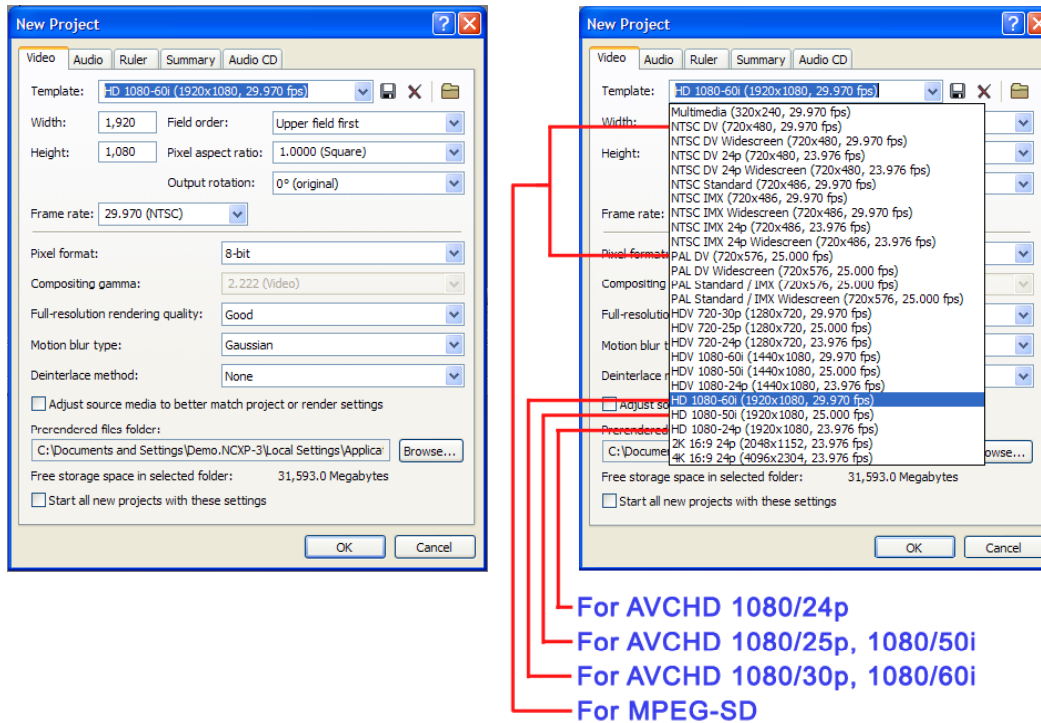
New Project

Video Audio Ruler Summary Audio CD

Template: HD 1080-60i (1920x1080, 29.970 fps)

Width: 1,920 Field order: Upper field first

Height: 1,080 Pixel aspect ratio: 1.0000 (Square)

Output rotation: 0° (original)

Frame rate: 29.970 (NTSC)

Pixel format: 8-bit

Compositing gamma: 2.222 (Video)

Full-resolution rendering quality: Good

Motion blur type: Gaussian

Deinterlace method: None

Adjust source media to better match project or render settings

Prerendered files folder:

C:\Documents and Settings\Demo.NCXP-3\Local Settings\Applica Browse...

Free storage space in selected folder: 31,593.0 Megabytes

Start all new projects with these settings

OK Cancel

New Project

Video Audio Ruler Summary Audio CD

Template: HD 1080-60i (1920x1080, 29.970 fps)

Multimedia (320x240, 29.970 fps)
NTSC DV (720x480, 29.970 fps)
NTSC DV Widescreen (720x480, 29.970 fps)
NTSC DV 24p (720x480, 23.976 fps)
NTSC DV 24p Widescreen (720x480, 23.976 fps)
NTSC Standard (720x486, 29.970 fps)
NTSC IMX (720x486, 29.970 fps)
NTSC IMX Widescreen (720x486, 29.970 fps)
NTSC IMX 24p (720x486, 23.976 fps)
NTSC IMX 24p Widescreen (720x486, 23.976 fps)
PAL DV (720x576, 25.000 fps)
PAL DV Widescreen (720x576, 25.000 fps)
PAL Standard / IMX (720x576, 25.000 fps)
PAL Standard / IMX Widescreen (720x576, 25.000 fps)
HDV 720-30p (1280x720, 29.970 fps)
HDV 720-25p (1280x720, 25.000 fps)
HDV 720-24p (1280x720, 23.976 fps)
HDV 1080-60i (1440x1080, 29.970 fps)
HDV 1080-50i (1440x1080, 25.000 fps)
HDV 1080-24p (1440x1080, 23.976 fps)
HD 1080-60i (1920x1080, 29.970 fps)
HD 1080-50i (1920x1080, 25.000 fps)
HD 1080-24p (1920x1080, 23.976 fps)
2K 16:9 24p (2048x1152, 23.976 fps)
4K 16:9 24p (4096x2304, 23.976 fps)

Width:
Height:
Frame rate:
Pixel format
Compositing
Full-resolutio
Motion blur t
Deinterlace m
Adjust so
Prerendered
C:\Documen owse...

Free storage space in selected folder: 31,593.0 Megabytes

Start all new projects with these settings

OK Cancel

For AVCHD 1080/24p
For AVCHD 1080/25p, 1080/50i
For AVCHD 1080/30p, 1080/60i
For MPEG-SD